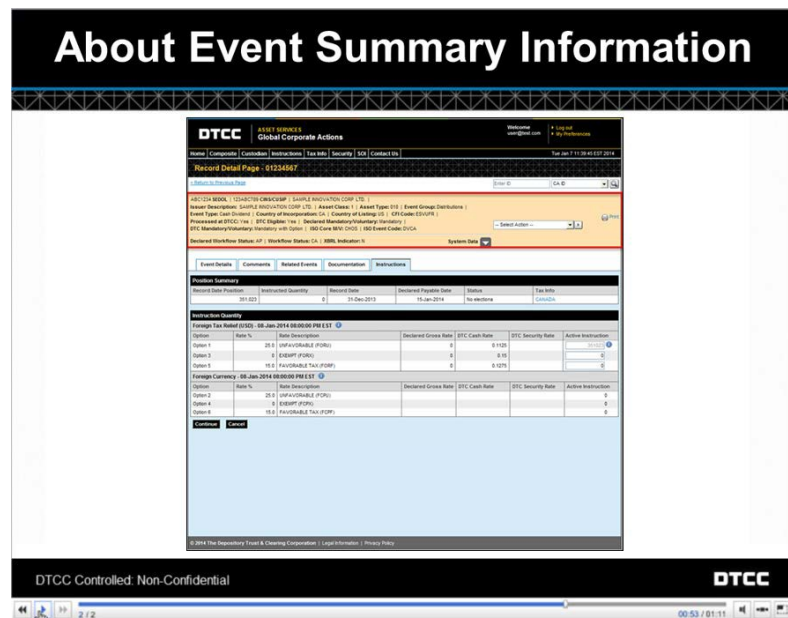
About Event Summary Information

DTCC ASSET SERVICES Global Corporate Actions

Welcome user@test.com Log out My Preferences

Home Composite Custodian Instructions Tax Info Security SOI Contact Us

Tue Jan 7 11:38:45 EST 2014

Record Detail Page - 01234567

« Return to Previous Page

Enter ID CA ID

ABC1234 SEDOL | 123ABC789 CINS/CUSIP | SAMPLE INNOVATION CORP LTD. |
Issuer Description: SAMPLE INNOVATION CORP LTD. | Asset Class: 1 | Asset Type: 018 | Event Group: Distributions |
Event Type: Cash Dividend | Country of Incorporation: CA | Country of Listing: US | CFI Code: ESVUFR |
Processed at DTCC: Yes | DTC Eligible: Yes | Declared Mandatory/Voluntary: Mandatory |
DTC Mandatory/Voluntary: Mandatory with Option | ISO Core M/V: CHOS | ISO Event Code: DVCA

-- Select Action --

Print

Declared Workflow Status: AP | Workflow Status: CA | XBRL Indicator: N

System Data

Event Details Comments Related Events Documentation Instructions

Position Summary

| Record Date Position | Instructed Quantity | Record Date | Declared Payable Date | Status | Tax Info |
|---|---|---|---|---|---|
| 351,023 | 0 | 31-Dec-2013 | 15-Jan-2014 | No elections | CANADA |

Instruction Quantity

Foreign Tax Relief (USD) - 08-Jan-2014 08:00:00 PM EST

| Option | Rate % | Rate Description | Declared Gross Rate | DTC Cash Rate | DTC Security Rate | Active Instruction |
|---|---|---|---|---|---|---|
| Option 1 | 25.0 | UNFAVORABLE (FORU) | 0 | 0.1125 | | 351023 |
| Option 3 | 0 | EXEMPT (FORX) | 0 | 0.15 | | 0 |
| Option 5 | 15.0 | FAVORABLE TAX (FORF) | 0 | 0.1275 | | 0 |

Foreign Currency - 08-Jan-2014 08:00:00 PM EST

| Option | Rate % | Rate Description | Declared Gross Rate | DTC Cash Rate | DTC Security Rate | Active Instruction |
|---|---|---|---|---|---|---|
| Option 2 | 25.0 | UNFAVORABLE (FORU) | | | | 0 |
| Option 4 | 0 | EXEMPT (FORX) | | | | 0 |
| Option 6 | 15.0 | FAVORABLE TAX (FORF) | | | | 0 |

Continue Cancel

© 2014 The Depository Trust & Clearing Corporation | Legal Information | Privacy Policy

DTCC Controlled: Non-Confidential

DTCC

2 / 2

00:53 / 01:11